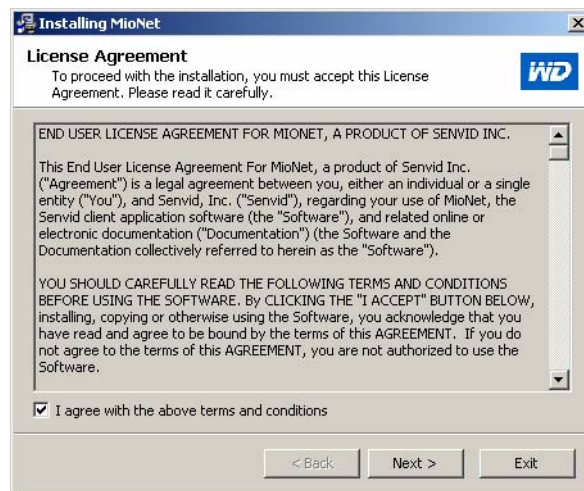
Installing MioNet

License Agreement

To proceed with the installation, you must accept this License Agreement. Please read it carefully.

WD

END USER LICENSE AGREEMENT FOR MIONET, A PRODUCT OF SENVID INC.

This End User License Agreement For MioNet, a product of Senvid Inc. ("Agreement") is a legal agreement between you, either an individual or a single entity ("You"), and Senvid, Inc. ("Senvid"), regarding your use of MioNet, the Senvid client application software (the "Software"), and related online or electronic documentation ("Documentation") (the Software and the Documentation collectively referred to herein as the "Software").

YOU SHOULD CAREFULLY READ THE FOLLOWING TERMS AND CONDITIONS BEFORE USING THE SOFTWARE. By CLICKING THE "I ACCEPT" BUTTON BELOW, installing, copying or otherwise using the Software, you acknowledge that you have read and agree to be bound by the terms of this AGREEMENT. If you do not agree to the terms of this AGREEMENT, you are not authorized to use the Software.

I agree with the above terms and conditions

< Back

Next >

Exit